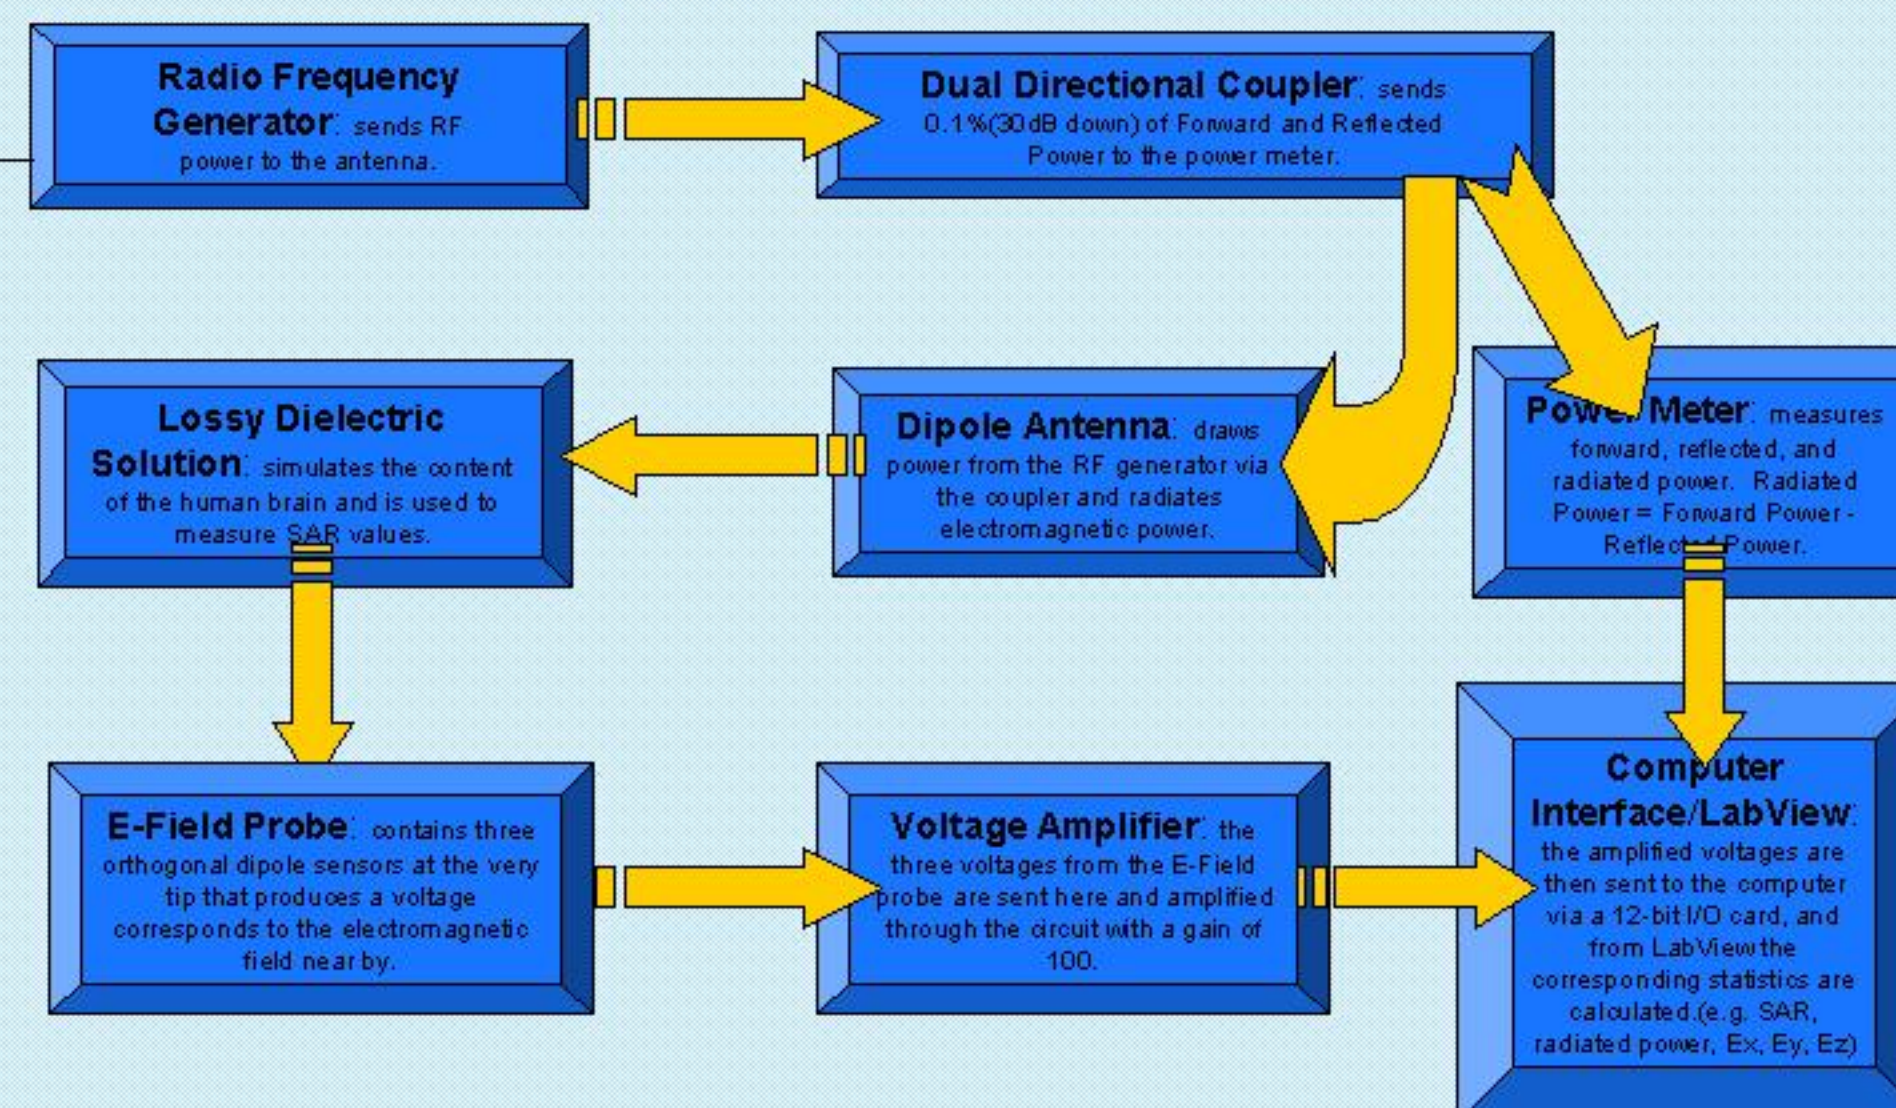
Radio Frequency Generator: sends RF power to the antenna.

Dual Directional Coupler: sends 0.1%(30dB down) of Forward and Reflected Power to the power meter.

Lossy Dielectric Solution: simulates the content of the human brain and is used to measure SAR values.

Dipole Antenna: draws power from the RF generator via the coupler and radiates electromagnetic power.

Power Meter: measures forward, reflected, and radiated power. Radiated Power = Forward Power - Reflected Power.

E-Field Probe: contains three orthogonal dipole sensors at the very tip that produces a voltage corresponds to the electromagnetic field near by.

Voltage Amplifier: the three voltages from the E-Field probe are sent here and amplified through the circuit with a gain of 100.

Computer Interface/LabView: the amplified voltages are then sent to the computer via a 12-bit I/O card, and from LabView the corresponding statistics are calculated.(e.g. SAR, radiated power, Ex, Ey, Ez)